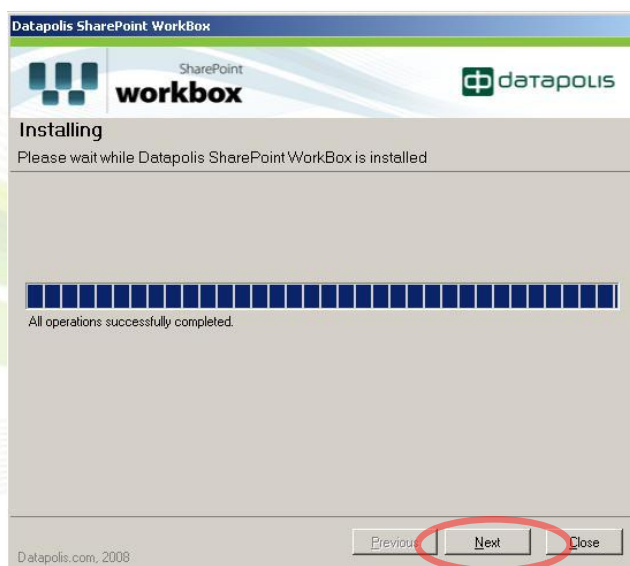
Datapolis SharePoint WorkBox

SharePoint
workbox

datapolis

Installing

Please wait while Datapolis SharePoint WorkBox is installed

All operations successfully completed.

Datapolis.com, 2008

Previous

Next

Close